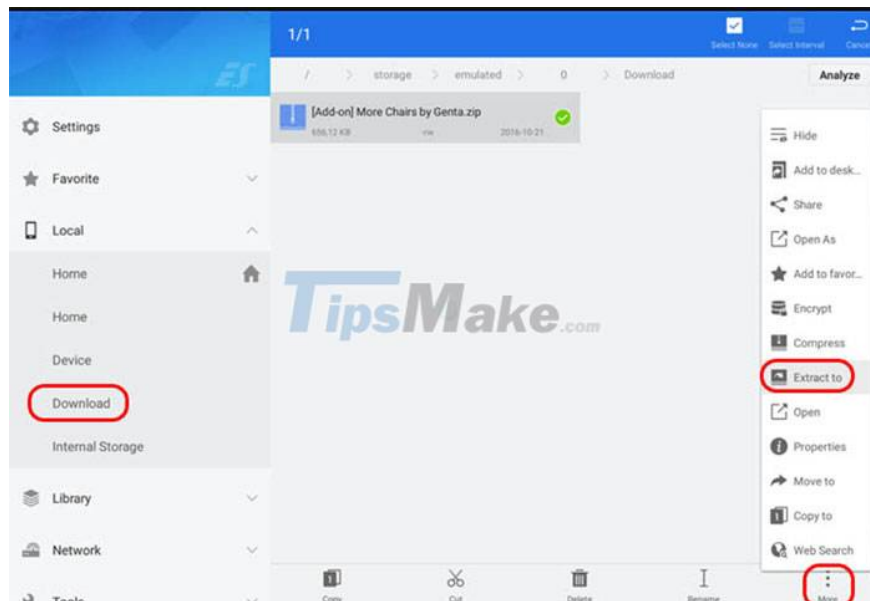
ES

1/1

Select None Select Interval Cance

/ > storage > emulated > 0 > Download

Analyze

[Add-on] More Chairs by Genta.zip
656,12 KB rw 2016-10-21

Settings

Favorite

Local

Home

Home

Device

Download

Internal Storage

Library

Network

Tools

Hide

Add to desk...

Share

Open As

Add to favor...

Encrypt

Compress

Extract to

Open

Properties

Move to

Copy to

Web Search

TipsMake.com

Copy Cut Delete Rename More